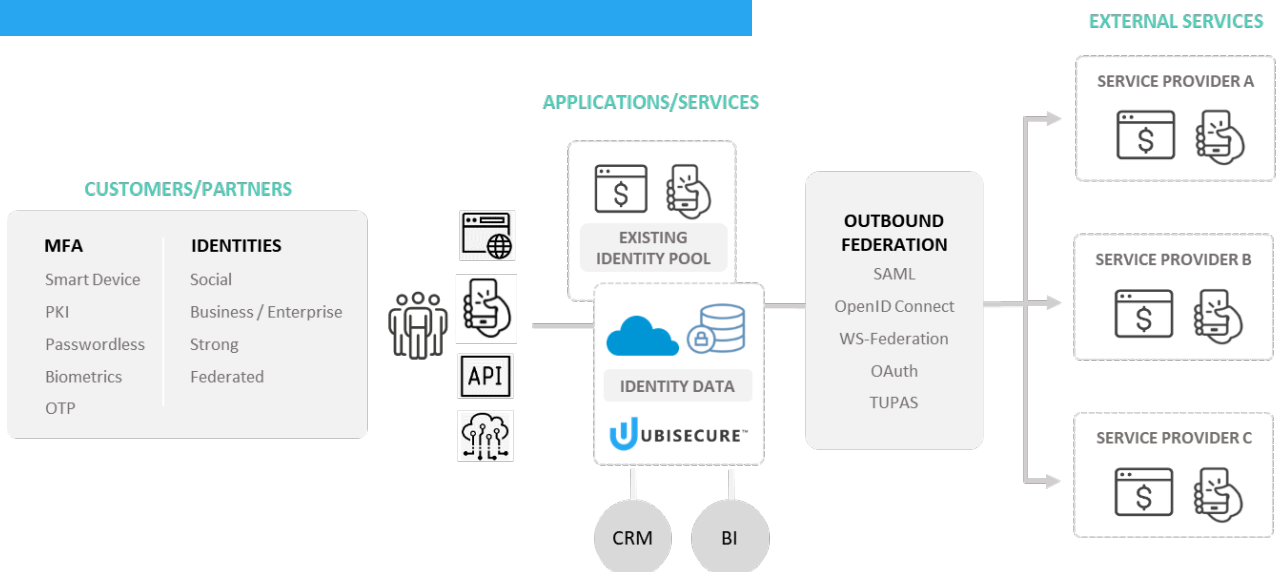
EXTERNAL SERVICES

SERVICE PROVIDER A

$

APPLICATIONS/SERVICES

$

CUSTOMERS/PARTNERS

EXISTING IDENTITY POOL

OUTBOUND FEDERATION

SAML

OpenID Connect

WS-Federation

OAuth

TUPAS

SERVICE PROVIDER B

$

MFA

Smart Device

PKI

Passwordless

Biometrics

OTP

IDENTITIES

Social

Business / Enterprise

Strong

Federated

API

IDENTITY DATA

UBISECURE™

SERVICE PROVIDER C

$

CRM

BI